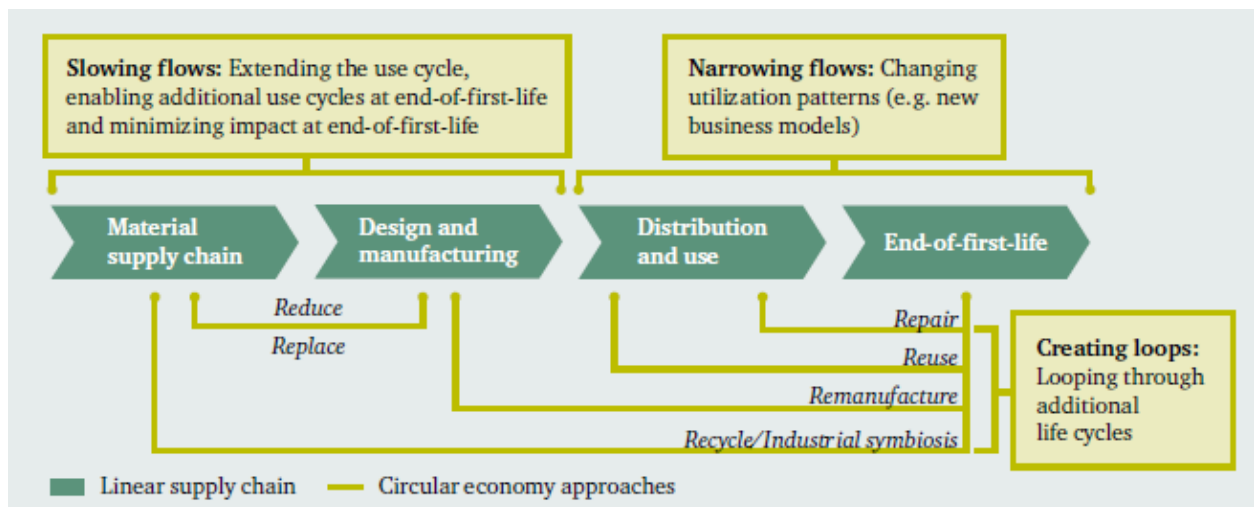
**Slowing flows:** Extending the use cycle, enabling additional use cycles at end-of-first-life and minimizing impact at end-of-first-life

**Narrowing flows:** Changing utilization patterns (e.g. new business models)

Material supply chain

Design and manufacturing

Distribution and use

End-of-first-life

Reduce

Replace

Repair

Reuse

Remanufacture

Recycle/Industrial symbiosis

**Creating loops:** Looping through additional life cycles

Linear supply chain

Circular economy approaches